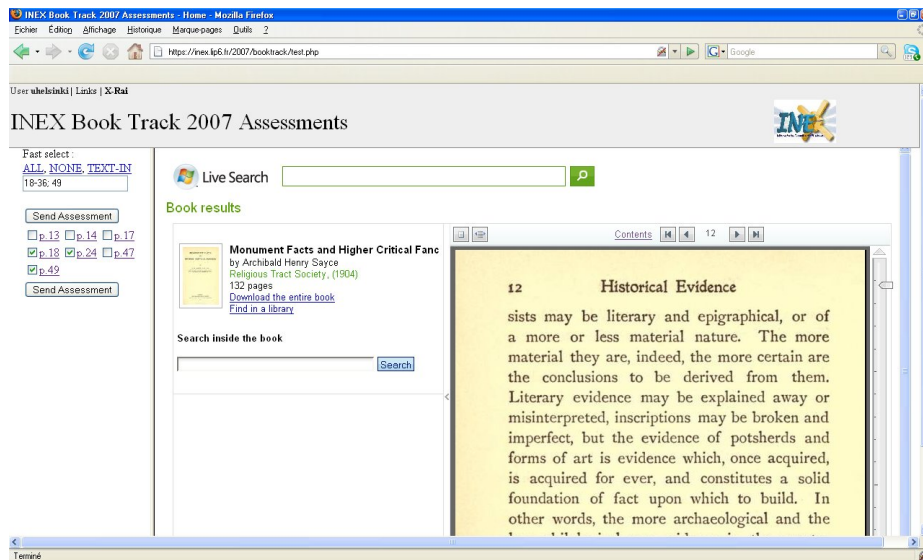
INEX Book Track 2007 Assessments - Home - Mozilla Firefox

Fichier Édition Affichage Historique Marque-pages Outils ?

https://inex.lip6.fr/2007/booktrack/test.php

Google

User uhelsinki | Links | X-Rai

INEX Book Track 2007 Assessments

Fast select :
ALL, NONE, TEXT-IN
18-36; 49

Send Assessment

p.13 p.14 p.17
p.18 p.24 p.47
p.49

Send Assessment

Live Search

Book results

Monument Facts and Higher Critical Fanc
by Archibald Henry Sayce
Religious Tract Society, (1904)
132 pages
Download the entire book
Find in a library

Search inside the book

Search

Contents 12

12 Historical Evidence

sists may be literary and epigraphical, or of a more or less material nature. The more material they are, indeed, the more certain are the conclusions to be derived from them. Literary evidence may be explained away or misinterpreted, inscriptions may be broken and imperfect, but the evidence of potsherds and forms of art is evidence which, once acquired, is acquired for ever, and constitutes a solid foundation of fact upon which to build. In other words, the more archaeological and the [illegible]

Terminé